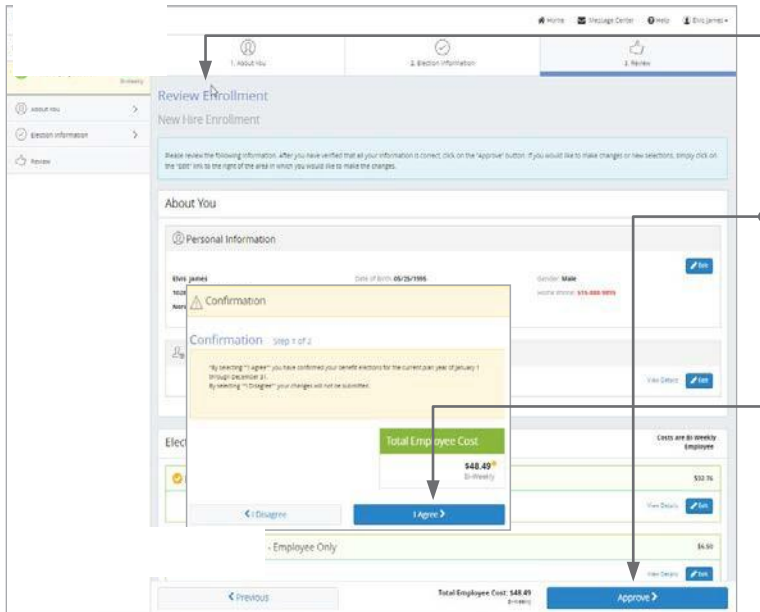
Home Message Center Help Elvis James

1. About You
2. Election Information
3. Review

Bi-Weekly

About You
Election Information
Review

Review Enrollment

New Hire Enrollment

Please review the following information. After you have verified that all your information is correct, click on the "Approve" button. If you would like to make changes or new selections, simply click on the "Edit" link to the right of the area in which you would like to make the changes.

About You

Personal Information

Edit

Elvis James
Date of Birth: 05/25/1995
Gender: Male
Home Phone: 515-888-9895

Confirmation

Confirmation Step 1 of 2

"By selecting "I Agree" you have confirmed your benefit elections for the current plan year of January 1 through December 31.
By selecting "I Disagree" your changes will not be submitted.

Total Employee Cost
$48.49*
Bi-Weekly

I Disagree
I Agree

View Details Edit

Elect

Costs are Bi-Weekly Employee

$32.76

View Details Edit

- Employee Only

$6.50

View Details Edit

Previous

Total Employee Cost: $48.49
Bi-Weekly

Approve